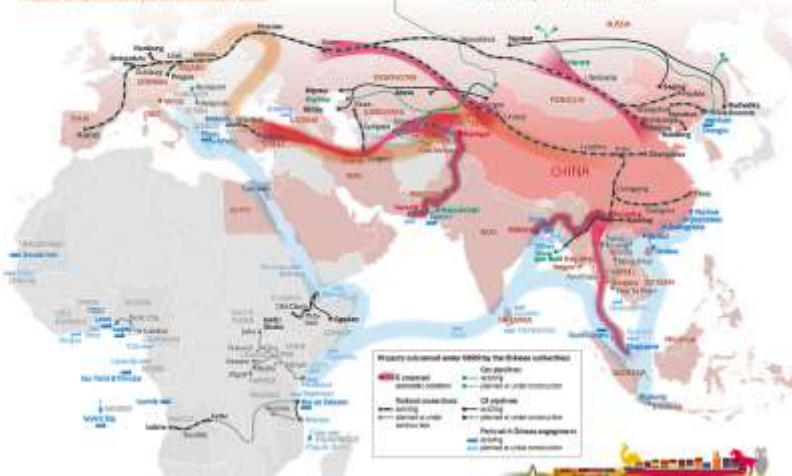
RUSSIA

CHINA

Hamburg

Rotterdam

Duisburg

Prague

Moscow

Tehran

Kashgar

Lanzhou

Chongqing

Kunming

Gwadar

Colombo

Singapore

Djibouti

Nairobi

Mombasa

Dar es Salaam

Piraeus

Projects initiated under BRI by the Chinese authorities

Economic corridors

Railroad connections
existing
planned or under construction

Gas pipelines
existing
planned or under construction

Oil pipelines
existing
planned or under construction

Ports with Chinese engagement
existing
planned or under construction

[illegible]